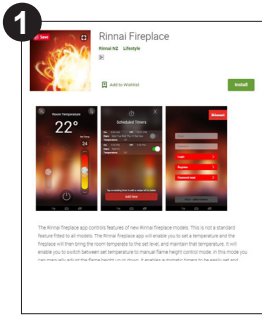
1

Rinnai Fireplace

Rinnai NZ Lifestyle

Add to Wishlist

Install

Room Temperature

22°

Scheduled Timers

Add new

Rinnai

The Rinnai Fireplace app controls features of new Rinnai fireplace models. This is not a standard feature fitted to all models. The Rinnai fireplace app will enable you to set a temperature and the fireplace will then bring the room temperature to the set level, and maintain that temperature. It will enable you to switch between set temperature to manual flame height control mode. In this mode you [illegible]